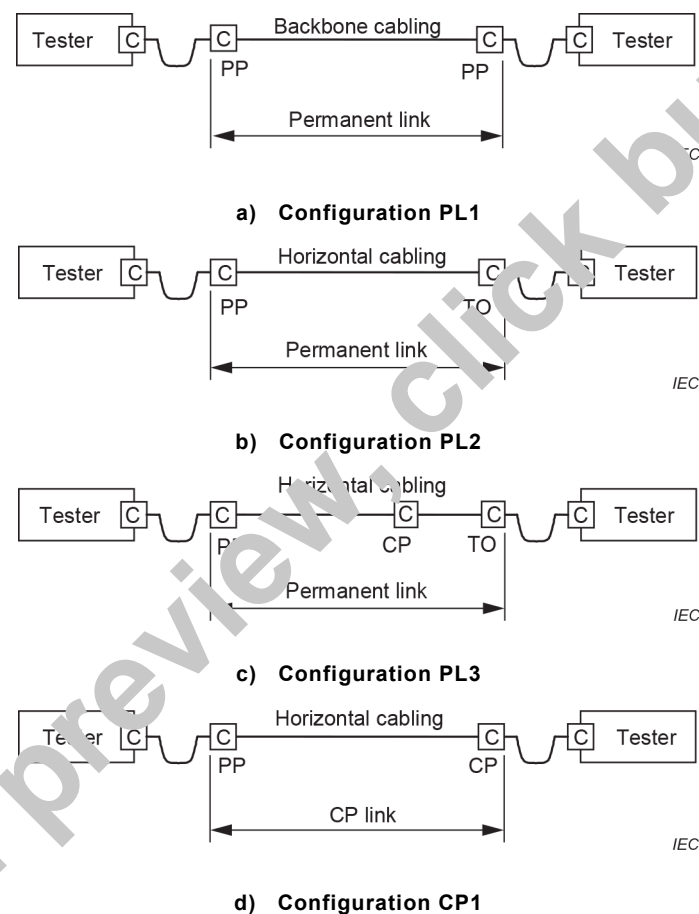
Tester C C Backbone cabling C C Tester
PP PP
Permanent link
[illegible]C

a) Configuration PL1

Tester C C Horizontal cabling C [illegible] Tester
PP TO
Permanent link
IEC

b) Configuration PL2

Tester C C H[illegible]izontal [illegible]abling C C C Tester
P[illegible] CP TO
Permanent link
IEC

c) Configuration PL3

Te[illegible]er C C Horizontal cabling C C Tester
PP CP
CP link
IEC

d) Configuration CP1

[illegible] preview, click b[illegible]